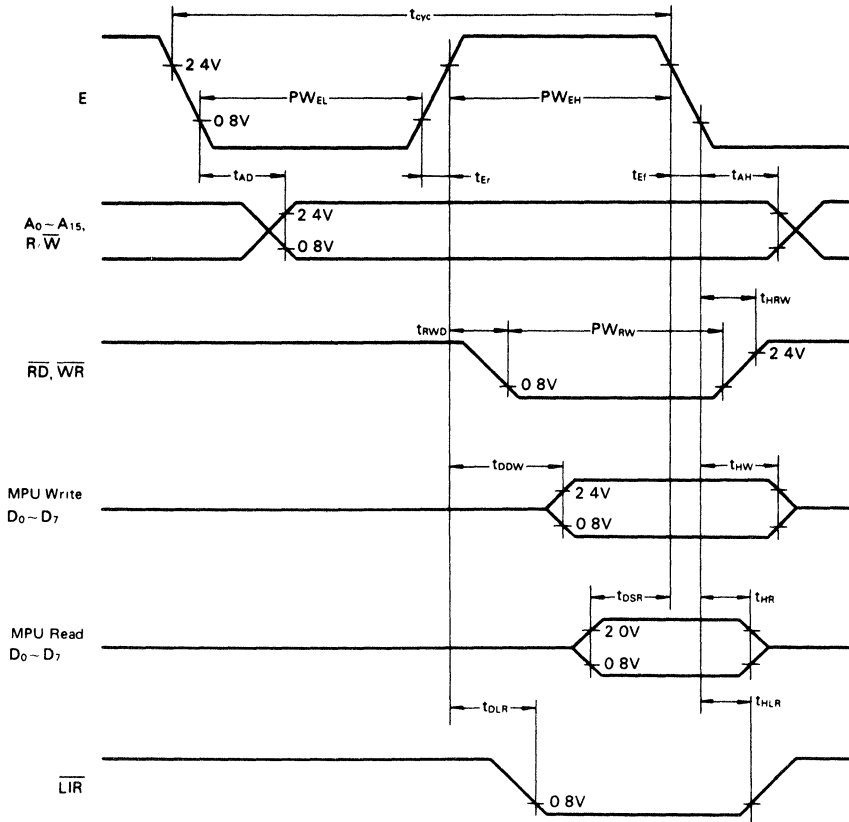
$t_{cyc}$

E

2 4V

$PW_{EL}$

0 8V

$PW_{EH}$

$t_{AD}$

$t_{Er}$

$t_{Ef}$

$t_{AH}$

$A_0 \sim A_{15}$, $R/\overline{W}$

2 4V

0 8V

$t_{HRW}$

$t_{RWD}$

$PW_{RW}$

$\overline{RD}$, $\overline{WR}$

2 4V

0 8V

$t_{DDW}$

$t_{HW}$

MPU Write $D_0 \sim D_7$

2 4V

0 8V

$t_{DSR}$

$t_{HR}$

MPU Read $D_0 \sim D_7$

2 0V

0 8V

$t_{HLR}$

$t_{DLR}$

$\overline{LIR}$

0 8V